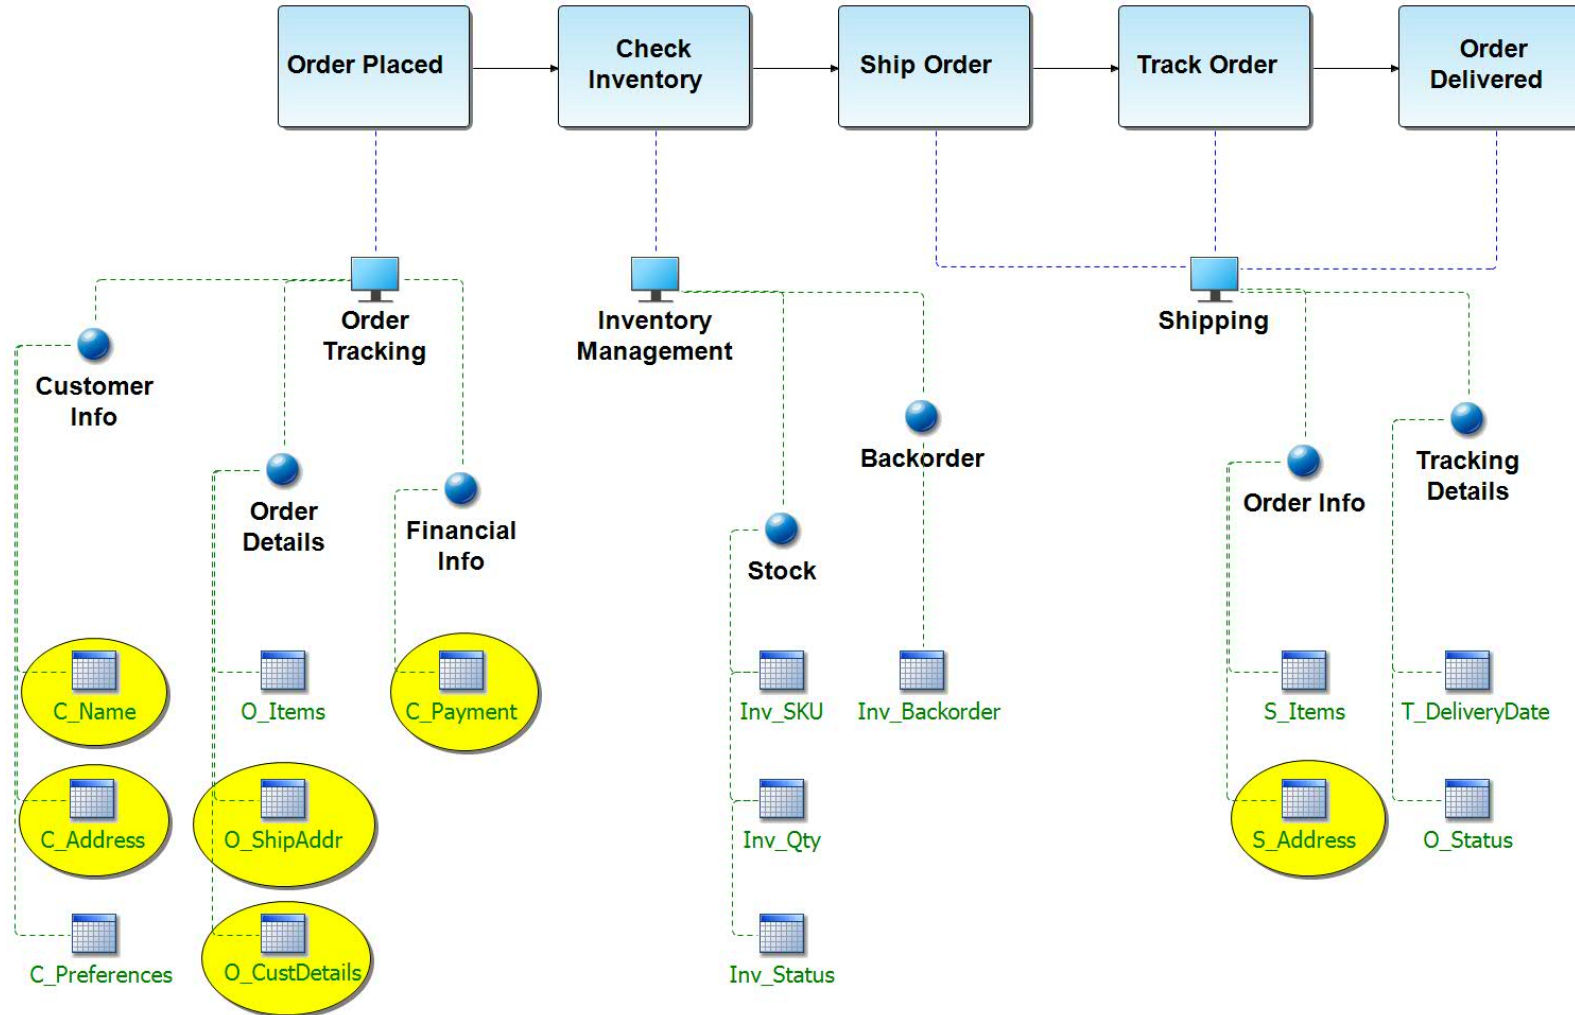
Order Placed
Check Inventory
Ship Order
Track Order
Order Delivered

Order Tracking
Customer Info
Order Details
Financial Info
C_Name
C_Address
C_Preferences
O_Items
O_ShipAddr
O_CustDetails
C_Payment

Inventory Management
Stock
Backorder
Inv_SKU
Inv_Qty
Inv_Status
Inv_Backorder

Shipping
Order Info
Tracking Details
S_Items
S_Address
T_DeliveryDate
O_Status